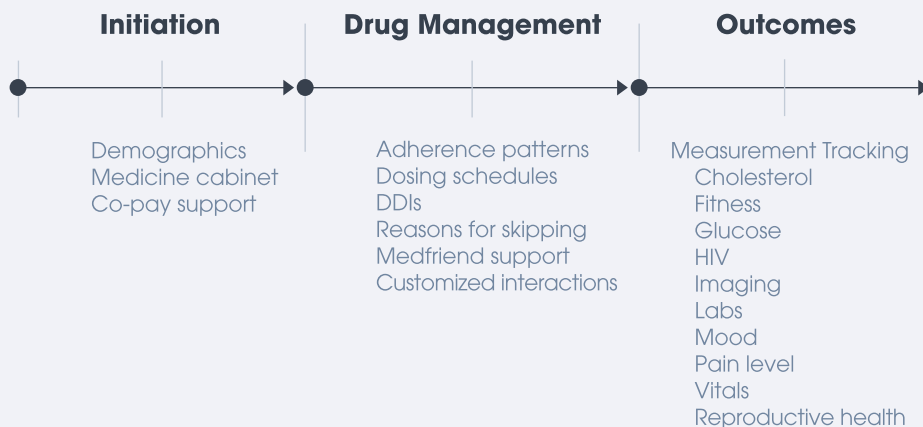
Initiation

Demographics
Medicine cabinet
Co-pay support

Drug Management

Adherence patterns
Dosing schedules
DDIs
Reasons for skipping
Medfriend support
Customized interactions

Outcomes

Measurement Tracking
Cholesterol
Fitness
Glucose
HIV
Imaging
Labs
Mood
Pain level
Vitals
Reproductive health